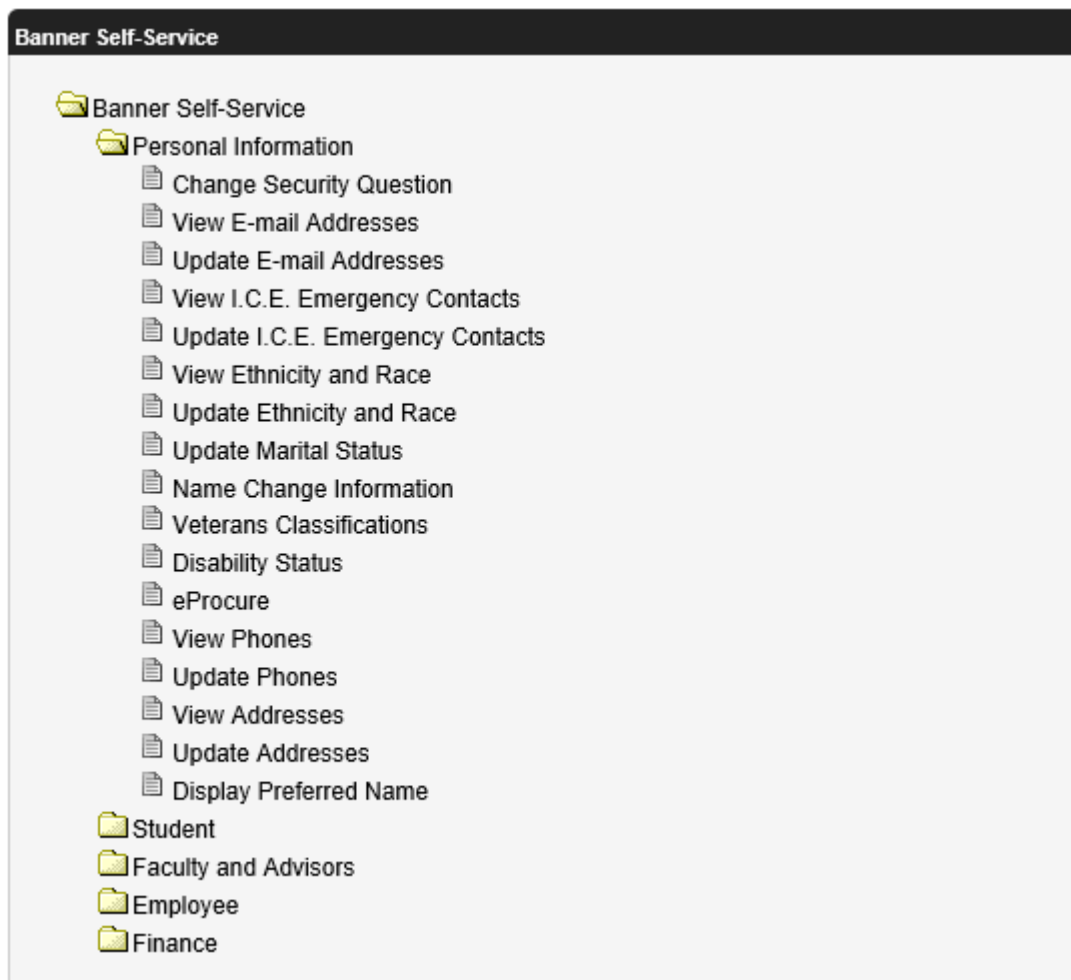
Banner Self-Service

Banner Self-Service
Personal Information
Change Security Question
View E-mail Addresses
Update E-mail Addresses
View I.C.E. Emergency Contacts
Update I.C.E. Emergency Contacts
View Ethnicity and Race
Update Ethnicity and Race
Update Marital Status
Name Change Information
Veterans Classifications
Disability Status
eProcure
View Phones
Update Phones
View Addresses
Update Addresses
Display Preferred Name
Student
Faculty and Advisors
Employee
Finance